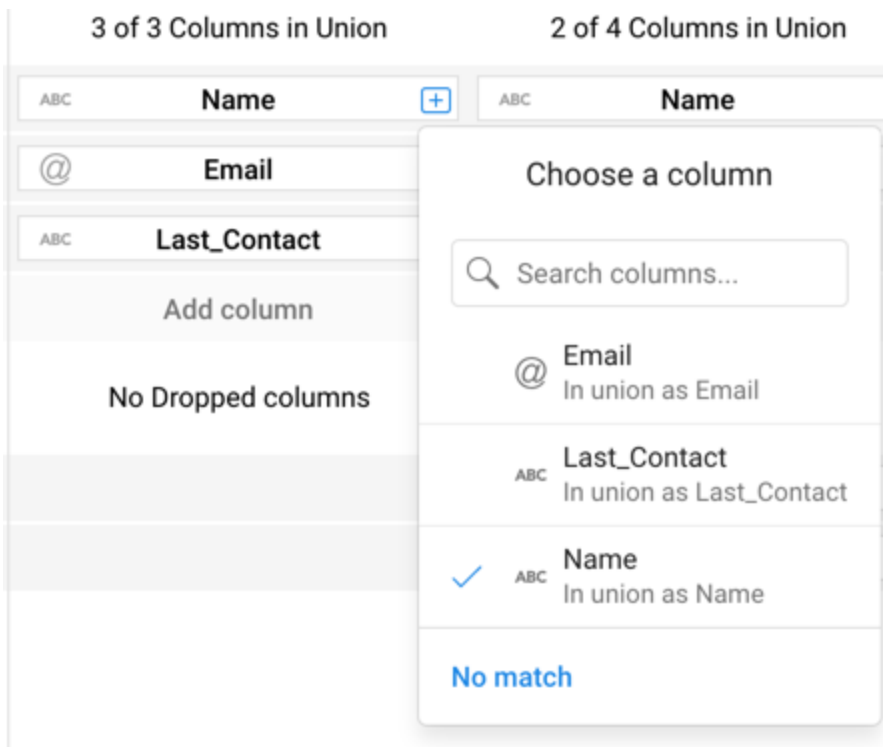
3 of 3 Columns in Union

ABC Name

@ Email

ABC Last_Contact

Add column

No Dropped columns

2 of 4 Columns in Union

ABC Name

Choose a column

Search columns...

@ Email
In union as Email

ABC Last_Contact
In union as Last_Contact

ABC Name
In union as Name

No match